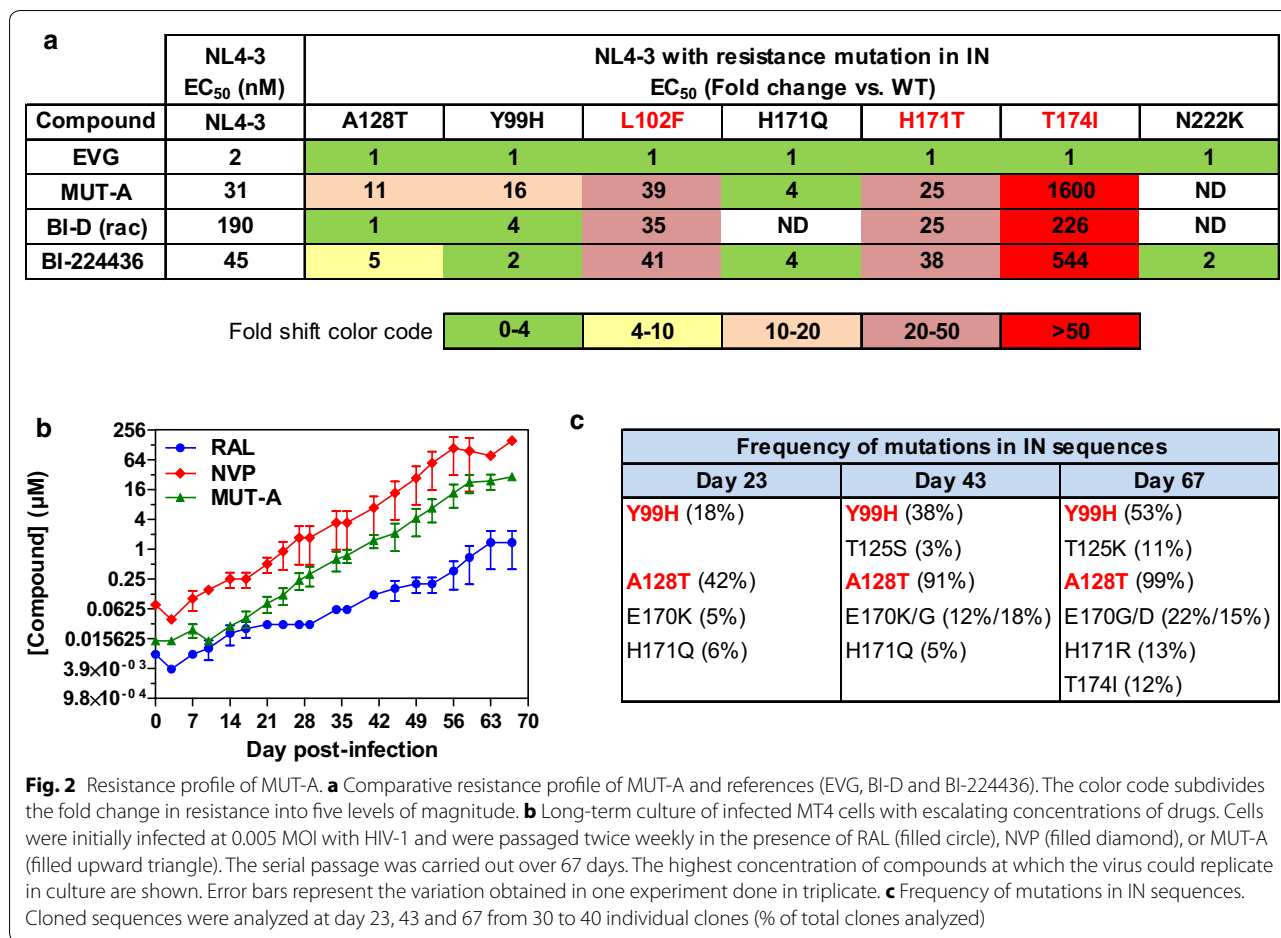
a

| | NL4-3 EC$_{50}$ (nM) | NL4-3 with resistance mutation in IN EC$_{50}$ (Fold change vs. WT) | | | | | | |
|---|---|---|---|---|---|---|---|---|
| Compound | NL4-3 | A128T | Y99H | L102F | H171Q | H171T | T174I | N222K |
| EVG | 2 | 1 | 1 | 1 | 1 | 1 | 1 | 1 |
| MUT-A | 31 | 11 | 16 | 39 | 4 | 25 | 1600 | ND |
| BI-D (rac) | 190 | 1 | 4 | 35 | ND | 25 | 226 | ND |
| BI-224436 | 45 | 5 | 2 | 41 | 4 | 38 | 544 | 2 |

| Fold shift color code | 0-4 | 4-10 | 10-20 | 20-50 | >50 |
|---|---|---|---|---|---|

b

RAL
NVP
MUT-A

[Compound] (µM)
256
64
16
4
1
0.25
0.0625
0.015625
$3.9\times10^{-03}$
$9.8\times10^{-04}$
0 7 14 21 28 35 42 49 56 63 70
Day post-infection

c

| Frequency of mutations in IN sequences | | |
|---|---|---|
| Day 23 | Day 43 | Day 67 |
| Y99H (18%) | Y99H (38%) | Y99H (53%) |
| | T125S (3%) | T125K (11%) |
| A128T (42%) | A128T (91%) | A128T (99%) |
| E170K (5%) | E170K/G (12%/18%) | E170G/D (22%/15%) |
| H171Q (6%) | H171Q (5%) | H171R (13%) |
| | | T174I (12%) |

**Fig. 2** Resistance profile of MUT-A. **a** Comparative resistance profile of MUT-A and references (EVG, BI-D and BI-224436). The color code subdivides the fold change in resistance into five levels of magnitude. **b** Long-term culture of infected MT4 cells with escalating concentrations of drugs. Cells were initially infected at 0.005 MOI with HIV-1 and were passaged twice weekly in the presence of RAL (filled circle), NVP (filled diamond), or MUT-A (filled upward triangle). The serial passage was carried out over 67 days. The highest concentration of compounds at which the virus could replicate in culture are shown. Error bars represent the variation obtained in one experiment done in triplicate. **c** Frequency of mutations in IN sequences. Cloned sequences were analyzed at day 23, 43 and 67 from 30 to 40 individual clones (% of total clones analyzed)